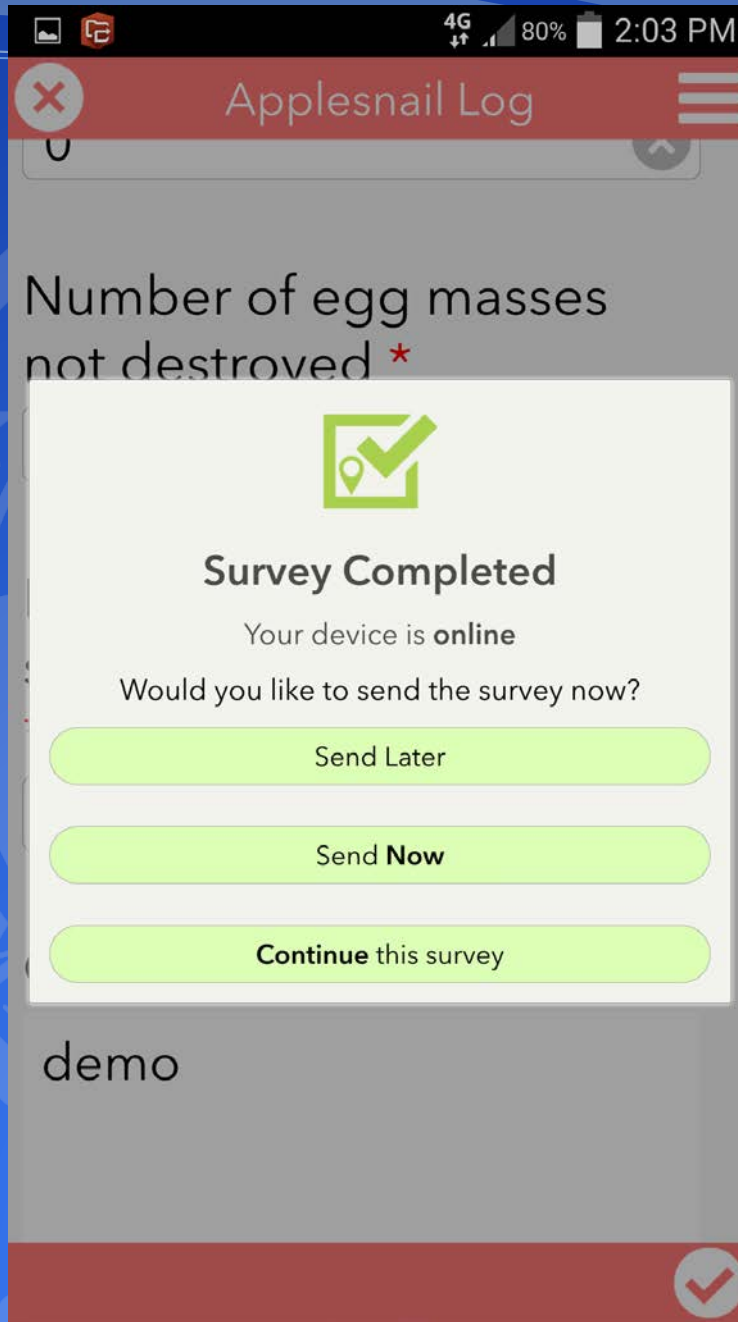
4G 80% 2:03 PM

Applesnail Log

0

Number of egg masses not destroyed *

Survey Completed

Your device is **online**

Would you like to send the survey now?

Send Later

Send **Now**

**Continue** this survey

demo